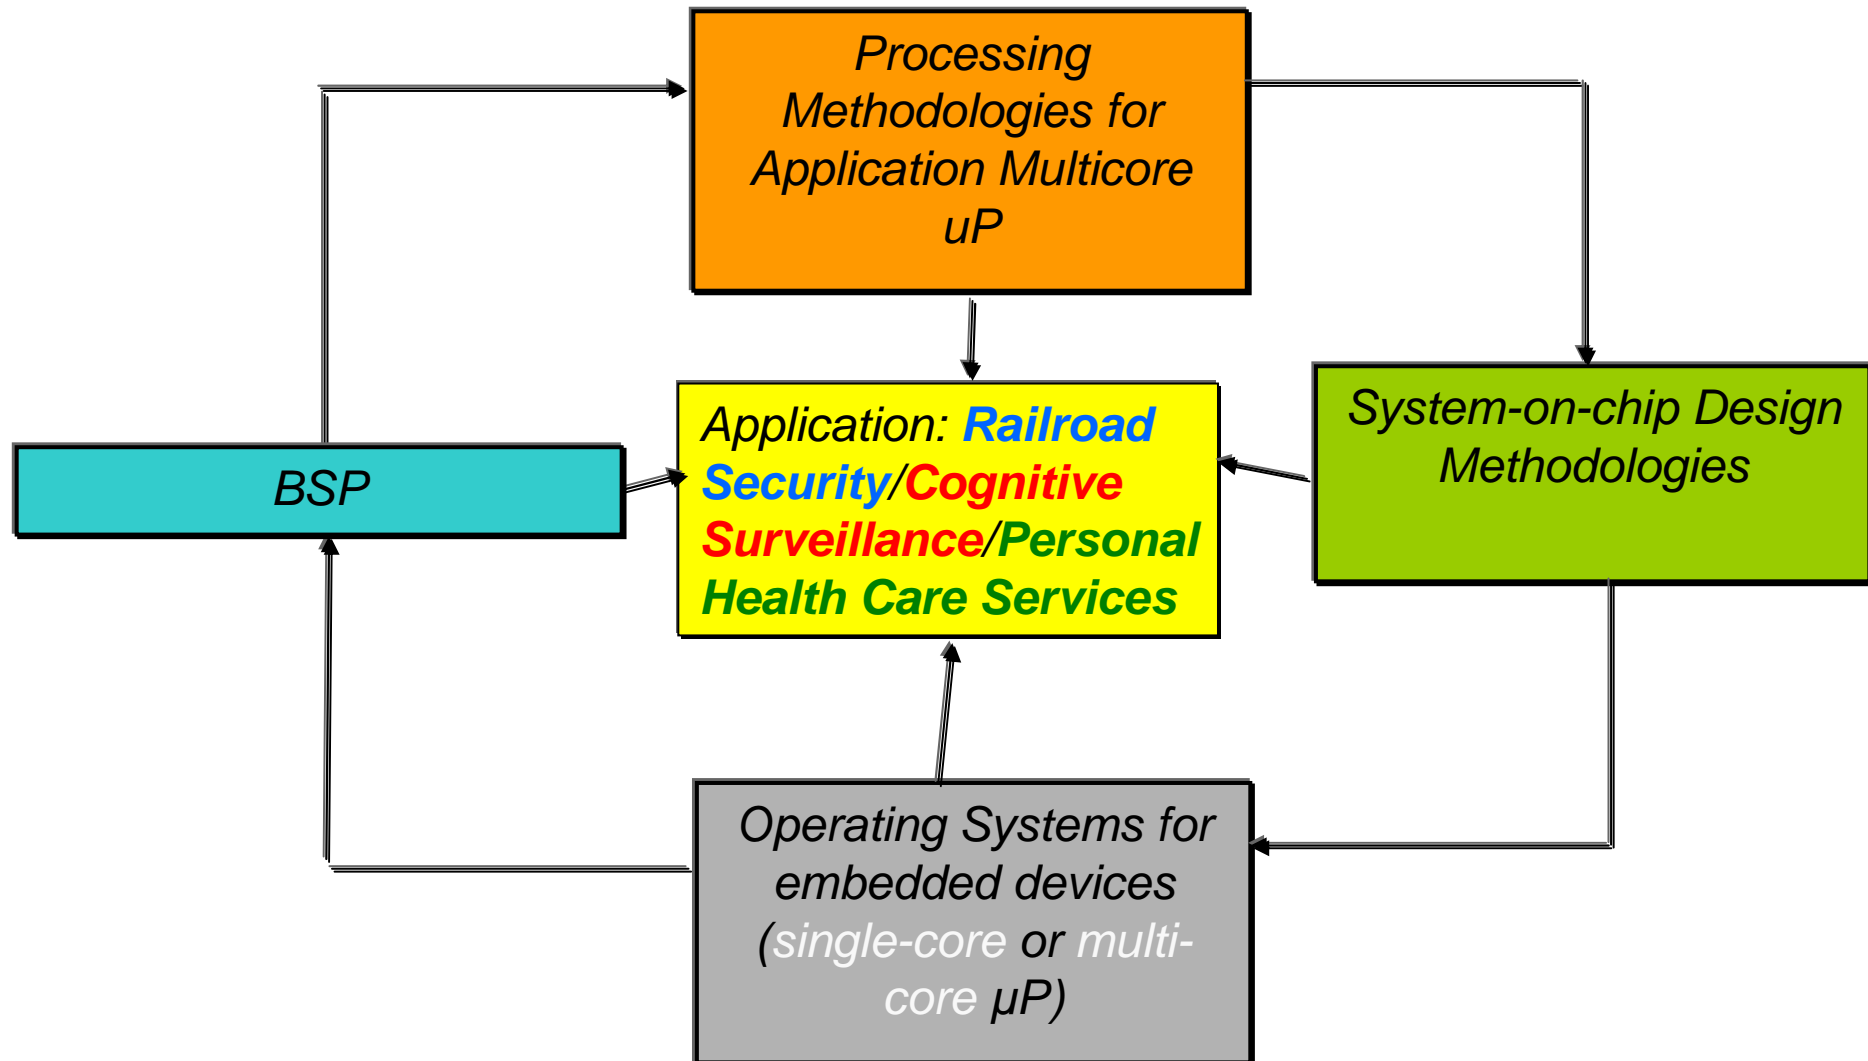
Processing Methodologies for Application Multicore uP

BSP

Application: Railroad Security/Cognitive Surveillance/Personal Health Care Services

System-on-chip Design Methodologies

Operating Systems for embedded devices (single-core or multi-core μP)